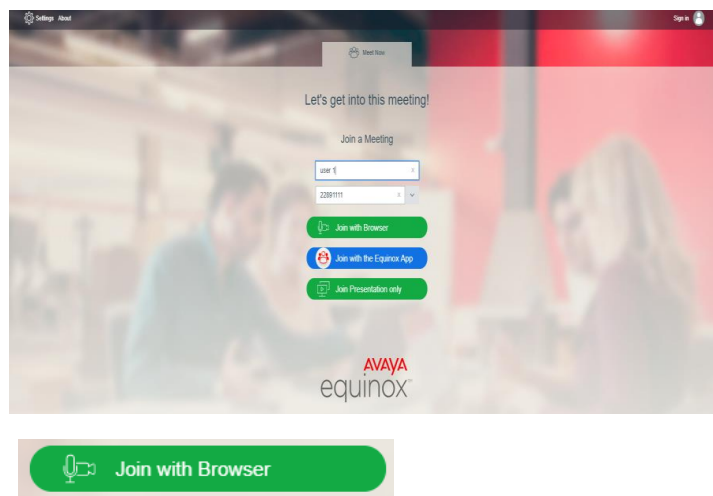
Settings About

Sign in

Meet Now

Let's get into this meeting!

Join a Meeting

user 1

22891111

Join with Browser

Join with the Equinox App

Join Presentation only

AVAYA
equinox

Join with Browser